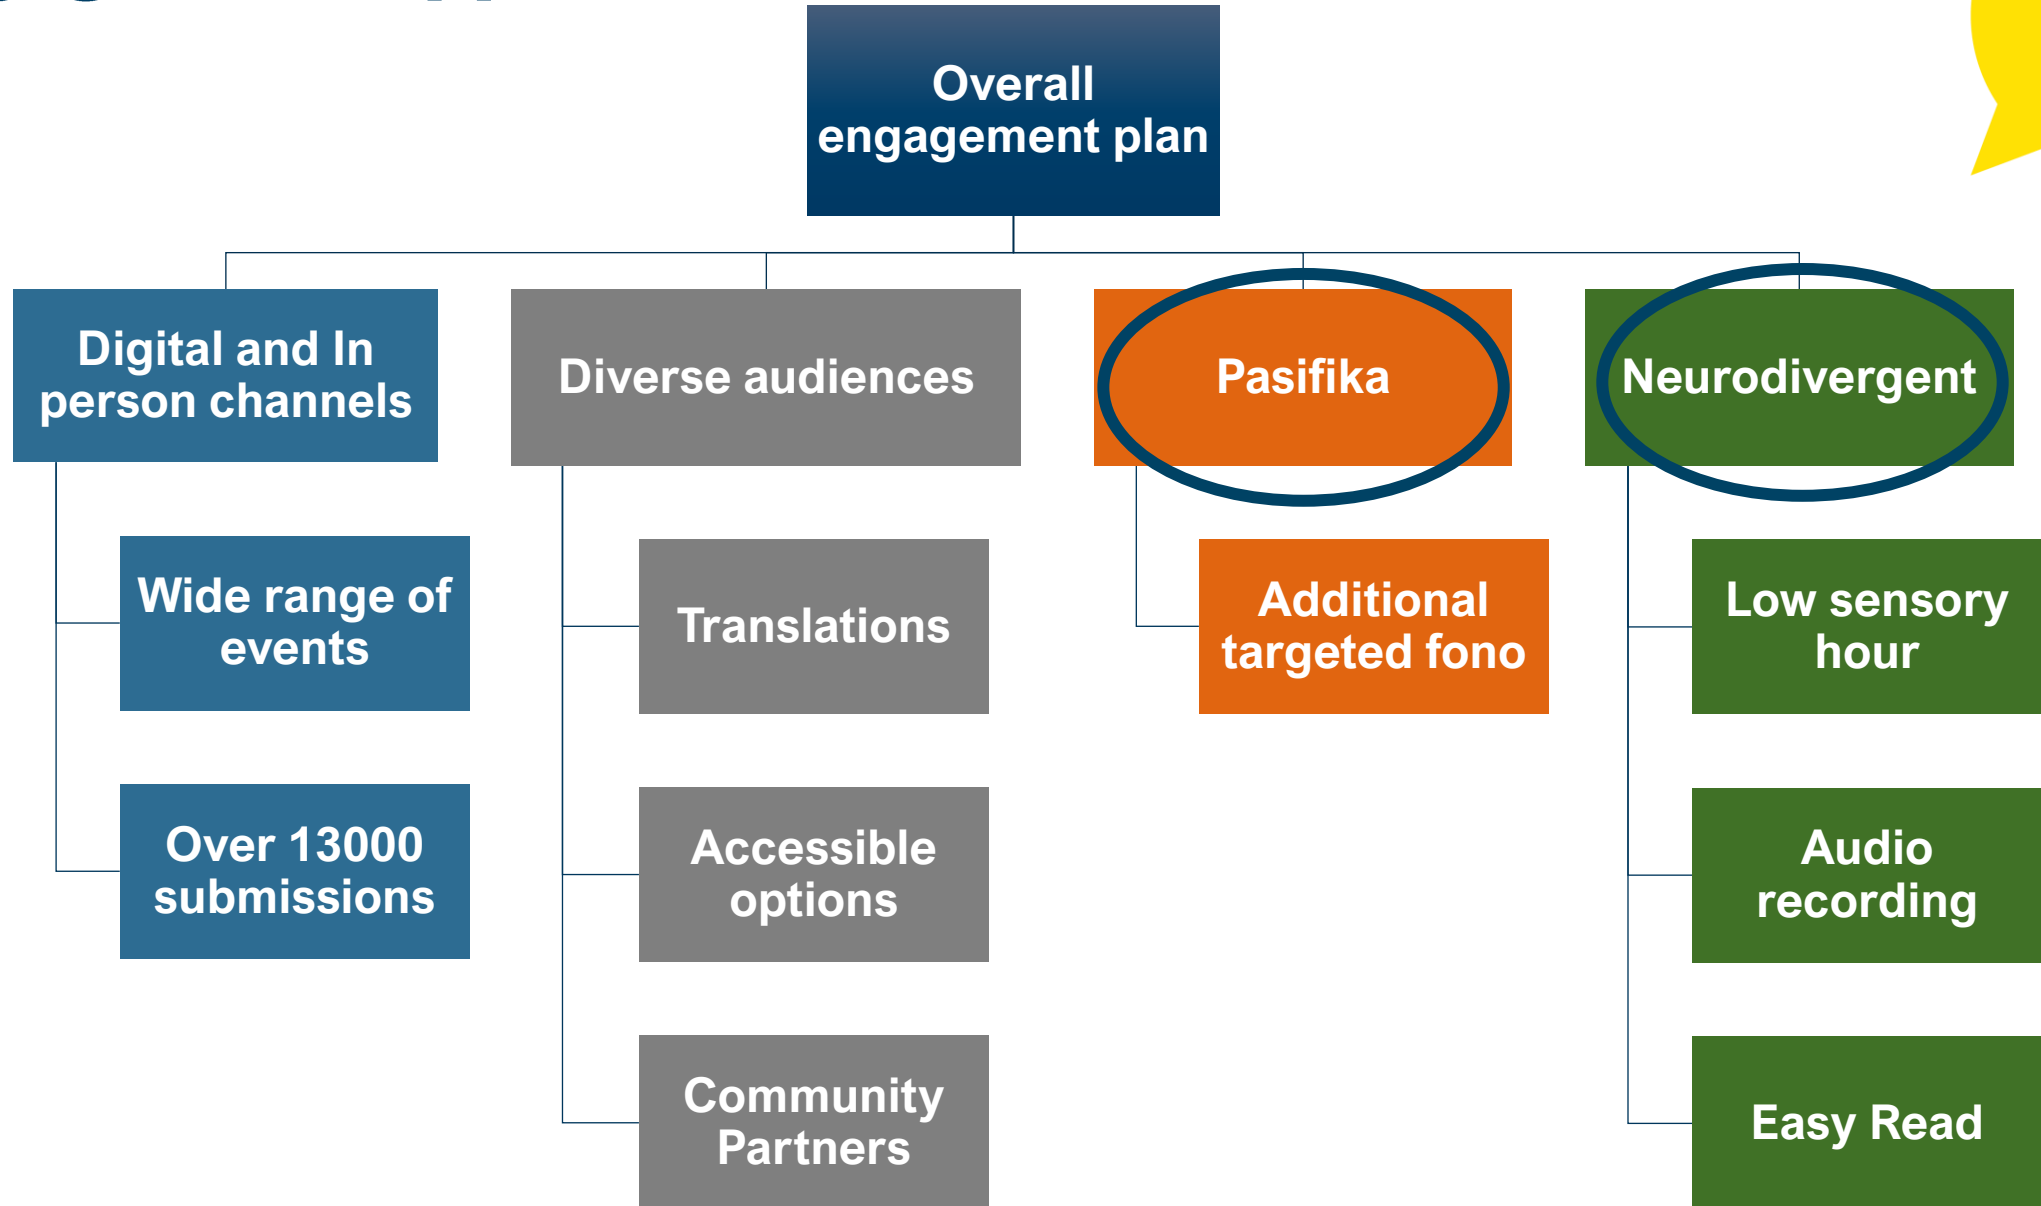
Overall engagement plan

Digital and In person channels

Wide range of events

Over 13000 submissions

Diverse audiences

Translations

Accessible options

Community Partners

Pasifika

Additional targeted fono

Neurodivergent

Low sensory hour

Audio recording

Easy Read